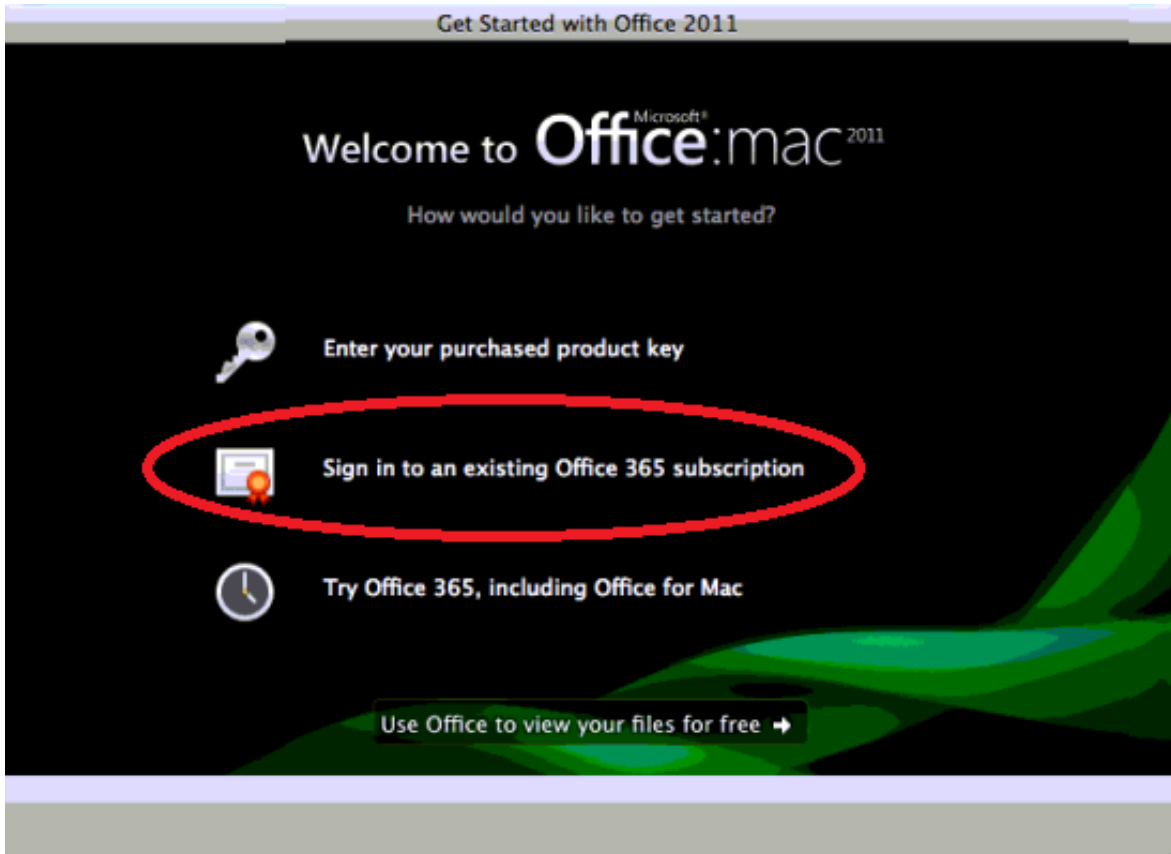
Get Started with Office 2011

Welcome to Microsoft® Office:mac 2011

How would you like to get started?

Enter your purchased product key

Sign in to an existing Office 365 subscription

Try Office 365, including Office for Mac

Use Office to view your files for free